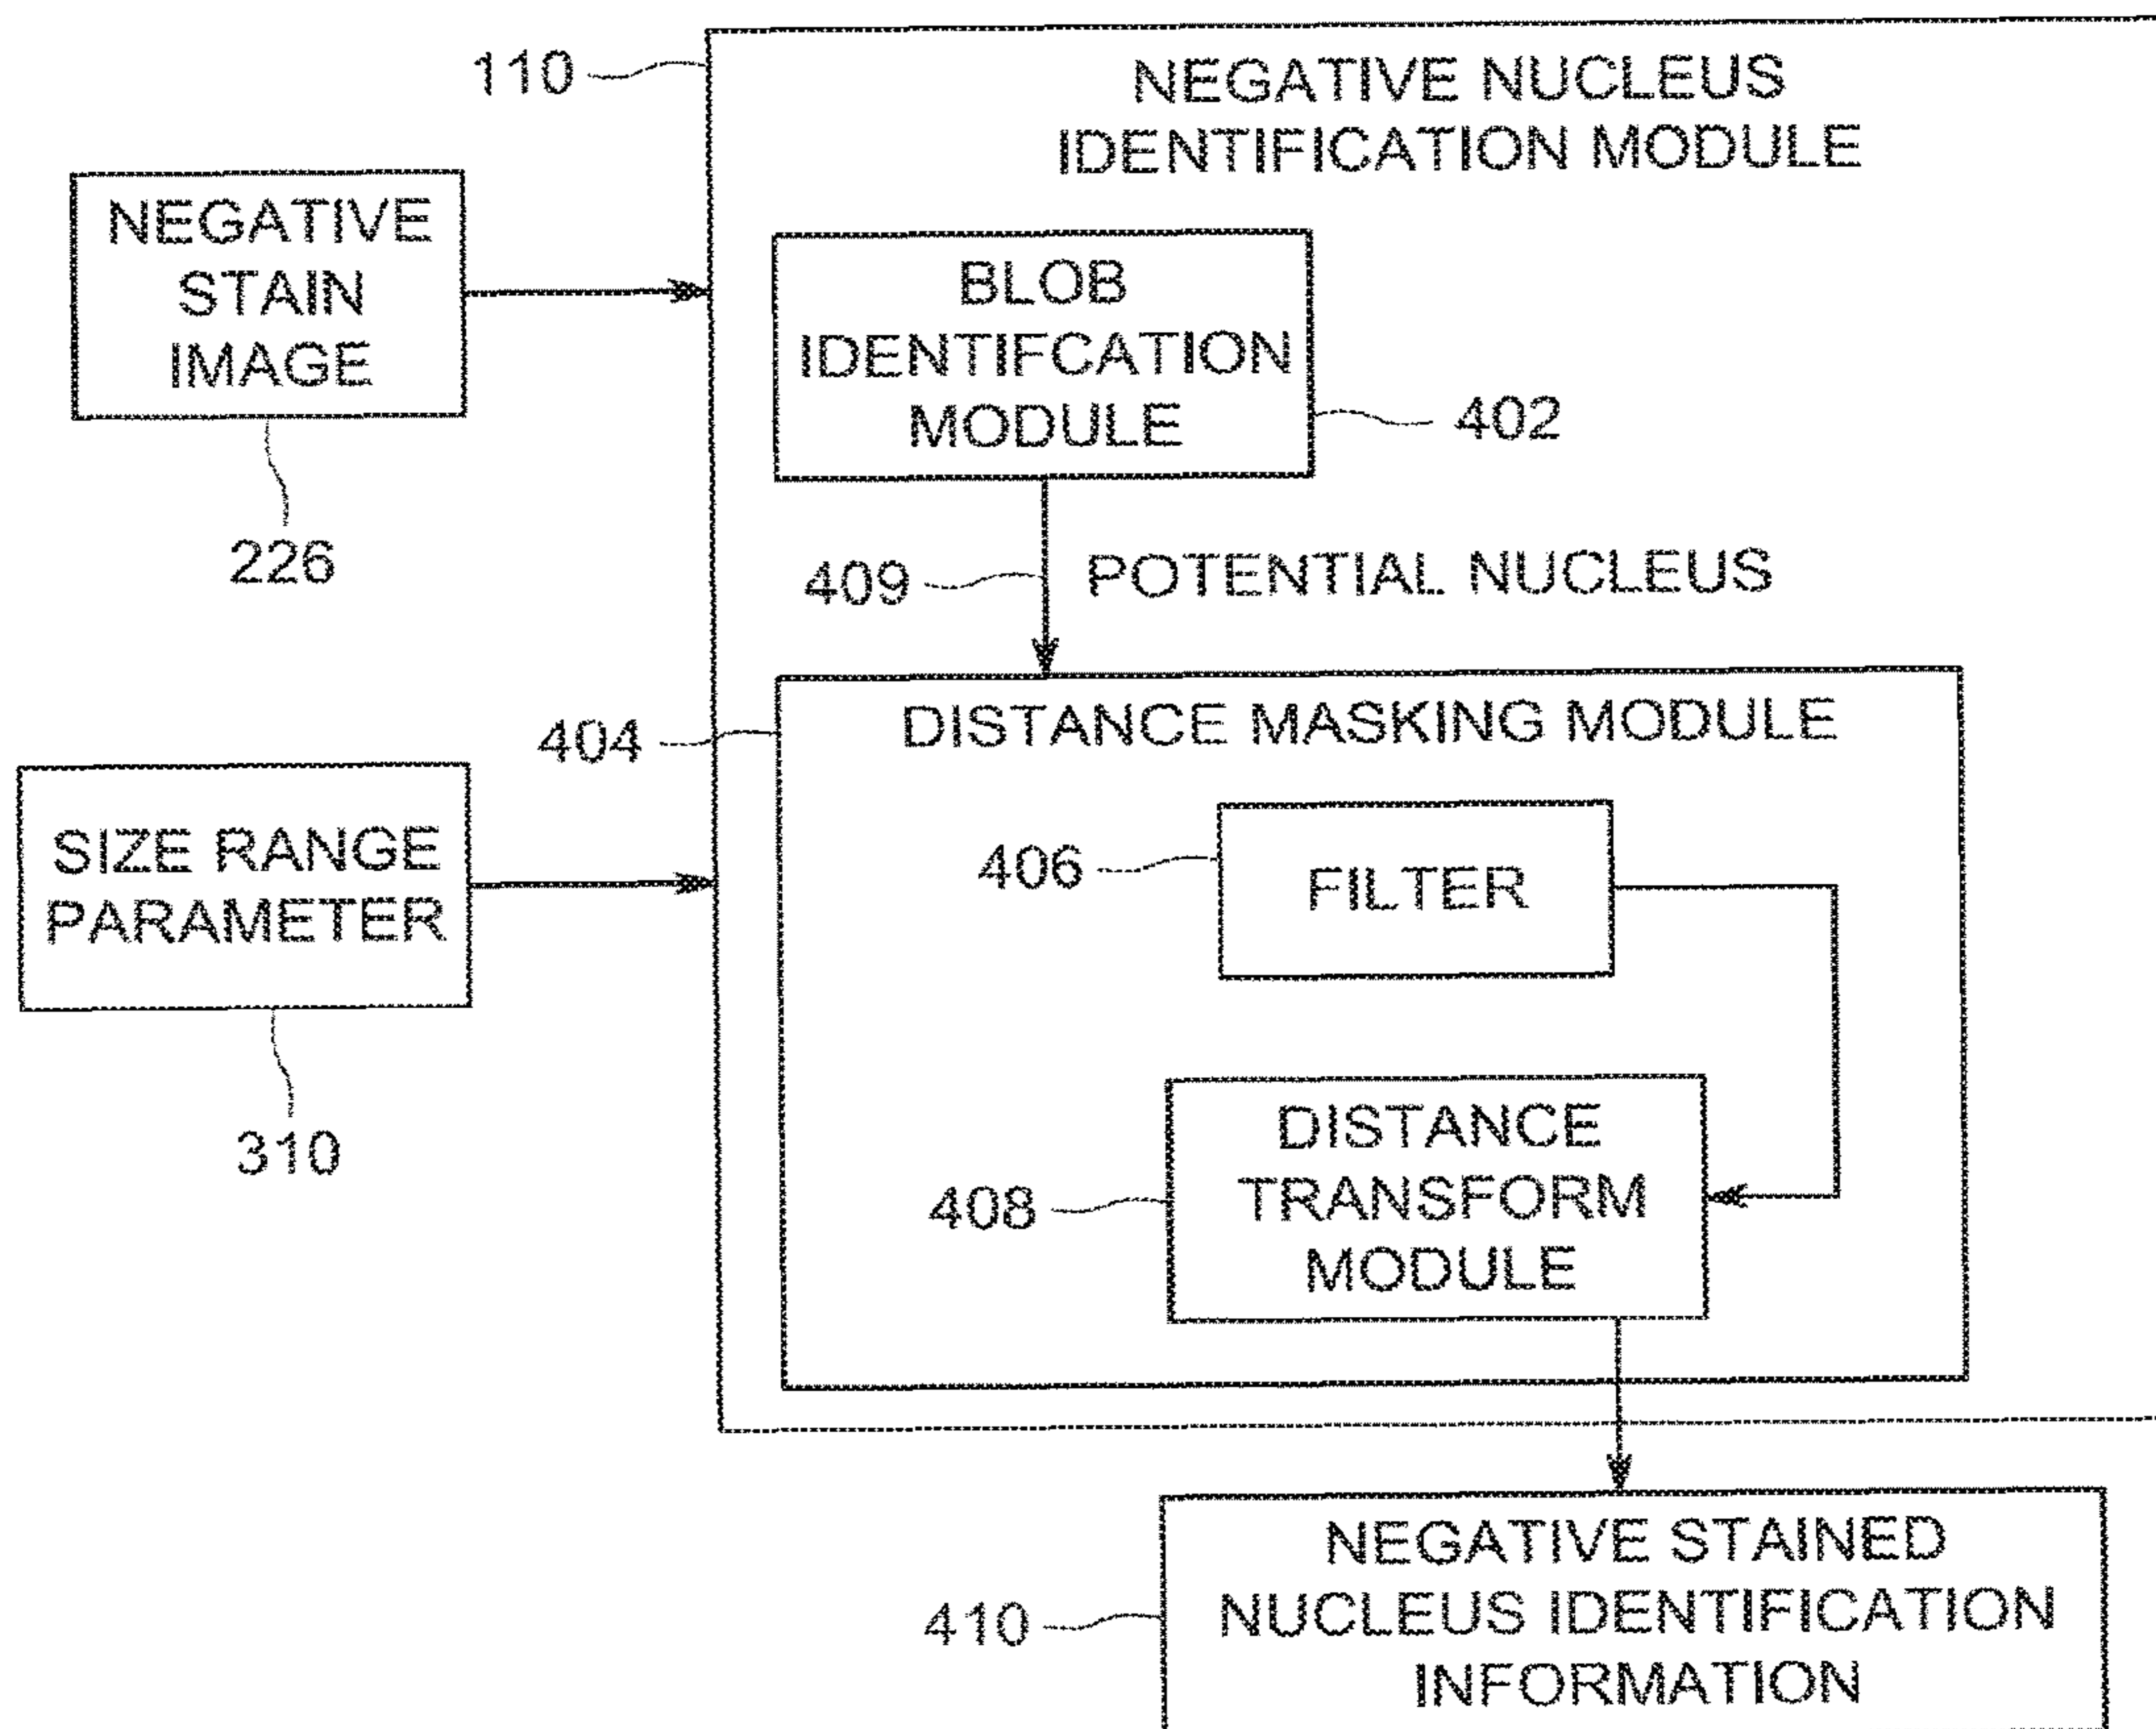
110

NEGATIVE NUCLEUS IDENTIFICATION MODULE

NEGATIVE STAIN IMAGE

226

BLOB IDENTIFCATION MODULE

402

409

POTENTIAL NUCLEUS

404

DISTANCE MASKING MODULE

SIZE RANGE PARAMETER

310

406

FILTER

408

DISTANCE TRANSFORM MODULE

410

NEGATIVE STAINED NUCLEUS IDENTIFICATION INFORMATION